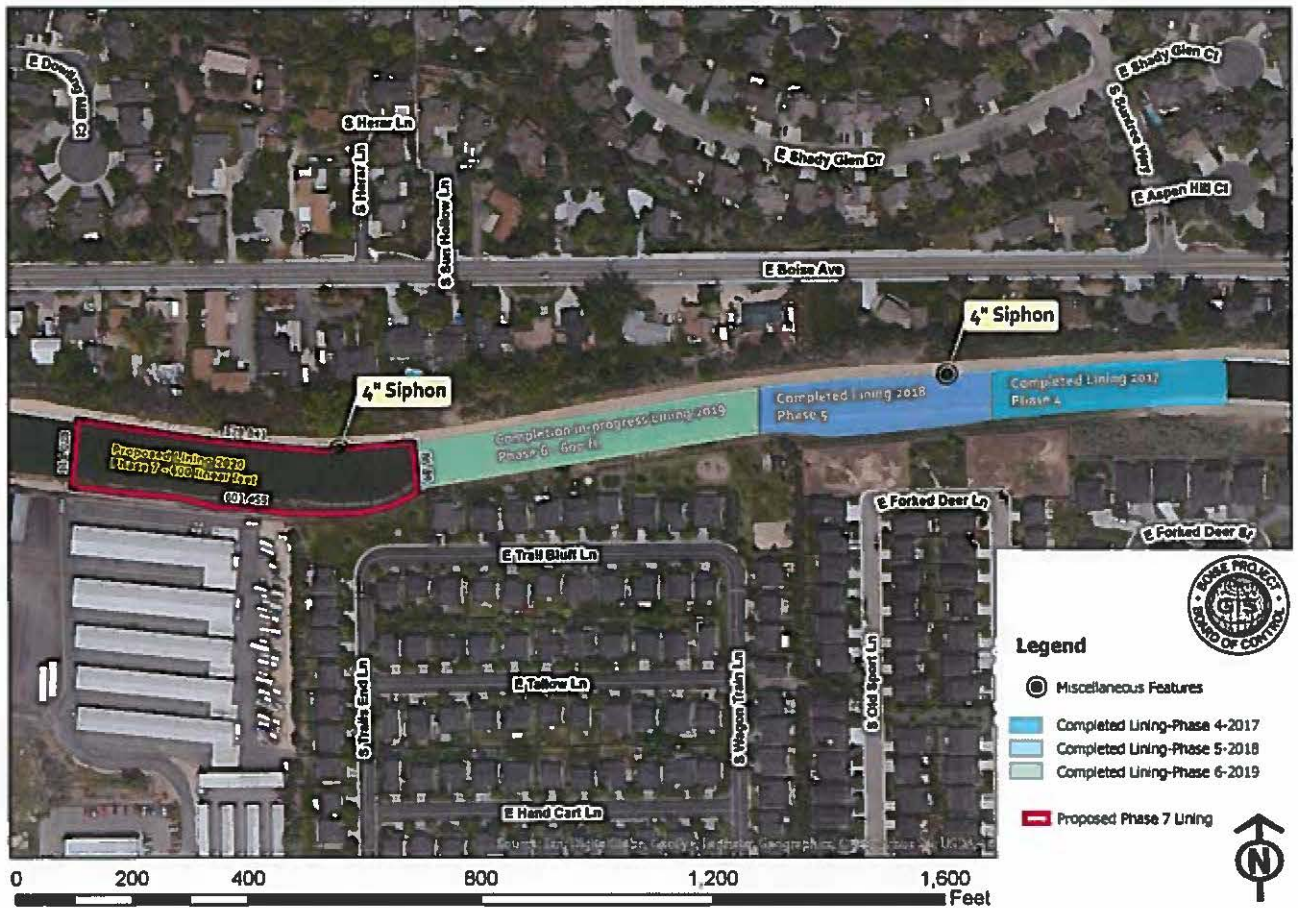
E Dowling Mill Ct
S Herar Ln
S Herar Ln
S Sun Hollow Ln
E Shady Glen Dr
E Shady Glen Ct
S Sunrise Way
E Aspen Hill Ct
E Boise Ave
4" Siphon
4" Siphon
Completed Lining 2017 Phase 4
Completed Lining 2018 Phase 5
Completion in-progress Lining 2019 Phase 6 - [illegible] ft
Proposed Lining 2020 Phase 7 - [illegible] feet
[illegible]
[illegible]
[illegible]
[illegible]
E Forked Deer Ln
E Forked Deer Dr
E Trail Bluff Ln
E Tallow Ln
S Trails End Ln
S Wagon Train Ln
S Old Sport Ln
E Hand Cart Ln
BOISE PROJECT BOARD OF CONTROL
Legend
Miscellaneous Features
Completed Lining-Phase 4-2017
Completed Lining-Phase 5-2018
Completed Lining-Phase 6-2019
Proposed Phase 7 Lining
Source: Esri, DigitalGlobe, GeoEye, Earthstar Geographics, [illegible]
N
0 200 400 800 1,200 1,600
Feet